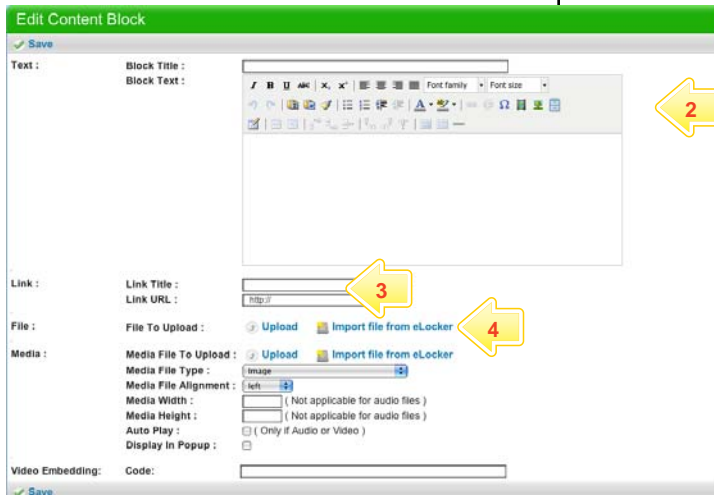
Edit Content Block

Save

Text :
Block Title :
Block Text :

Font family
Font size

2

Link :
Link Title :
Link URL :
http://

3

File :
File To Upload :
Upload
Import file from eLocker

4

Media :
Media File To Upload :
Upload
Import file from eLocker
Media File Type :
Image
Media File Alignment :
left
Media Width :
( Not applicable for audio files )
Media Height :
( Not applicable for audio files )
Auto Play :
( Only if Audio or Video )
Display In Popup :

Video Embedding:
Code:

Save